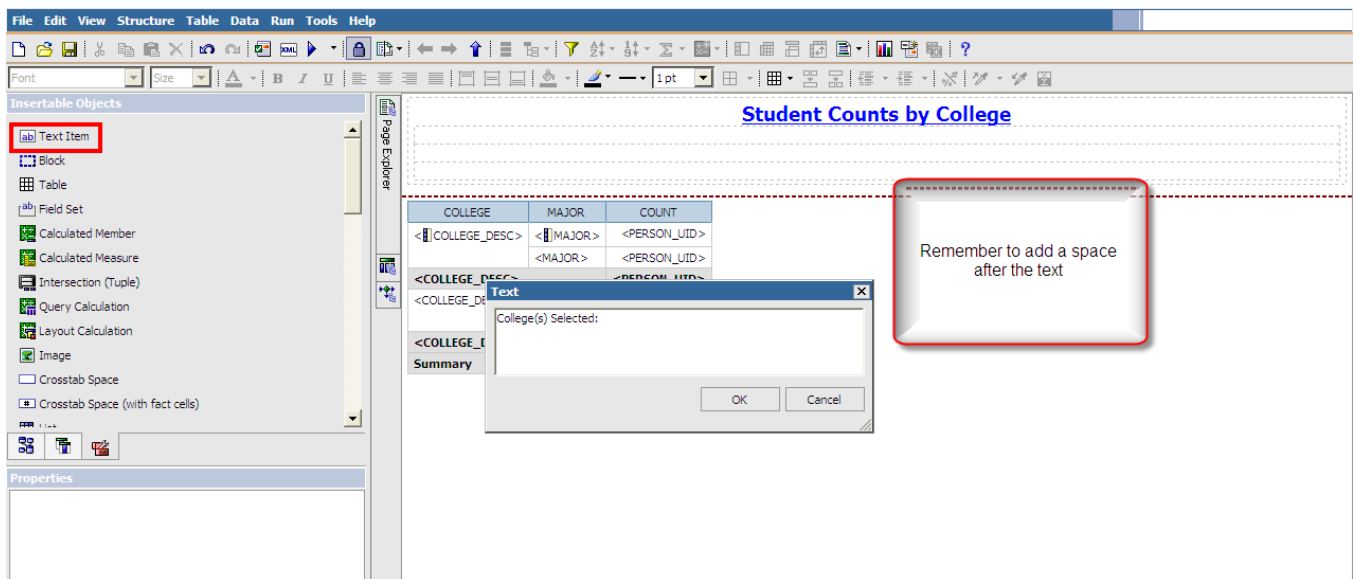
File Edit View Structure Table Data Run Tools Help

Font Size 1 pt

Insertable Objects

Text Item
Block
Table
Field Set
Calculated Member
Calculated Measure
Intersection (Tuple)
Query Calculation
Layout Calculation
Image
Crosstab Space
Crosstab Space (with fact cells)

Properties

Page Explorer

Student Counts by College

| COLLEGE | MAJOR | COUNT |
|---|---|---|
| <COLLEGE_DESC> | <MAJOR> | <PERSON_UID> |
| | <MAJOR> | <PERSON_UID> |
| <COLLEGE_DESC> | | <PERSON_UID> |
| <COLLEGE_DE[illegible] | | |
| <COLLEGE_D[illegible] | | |
| Summary | | |

Text

College(s) Selected:

OK Cancel

Remember to add a space after the text